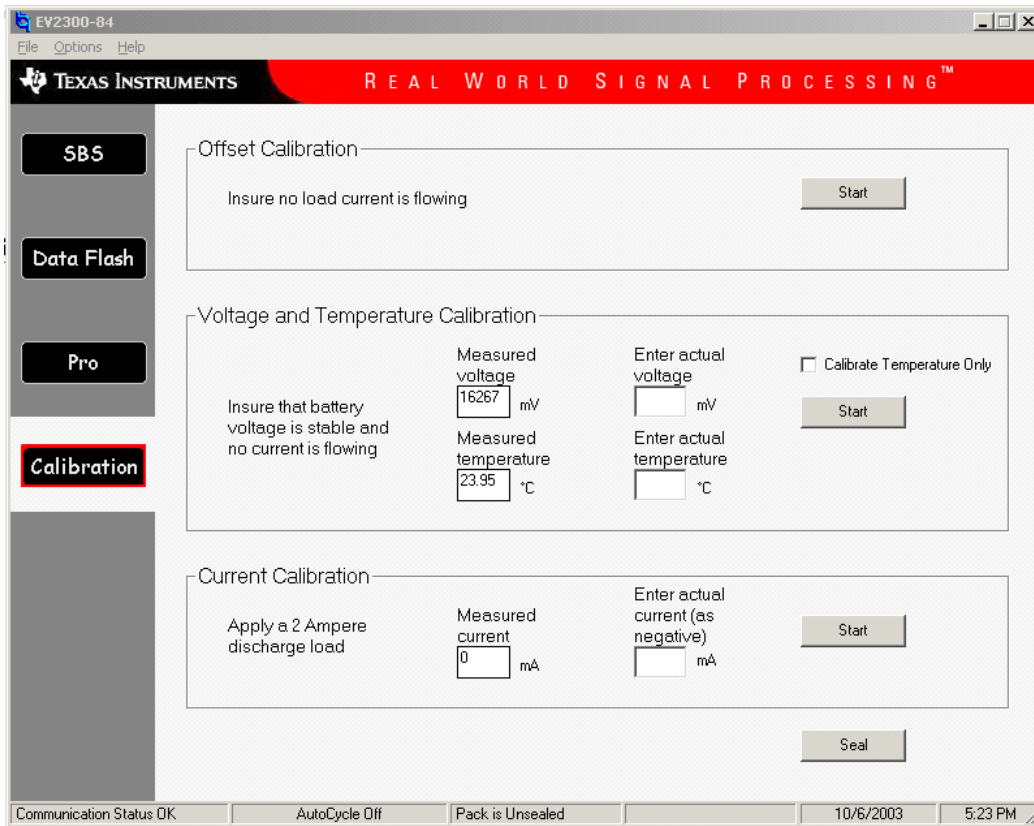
EV2300-84

File Options Help

TEXAS INSTRUMENTS

REAL WORLD SIGNAL PROCESSING™

SBS

Data Flash

Pro

Calibration

Offset Calibration

Insure no load current is flowing

Start

Voltage and Temperature Calibration

Insure that battery voltage is stable and no current is flowing

Measured voltage

16267 mV

Enter actual voltage

mV

Calibrate Temperature Only

Start

Measured temperature

23.95 °C

Enter actual temperature

°C

Current Calibration

Apply a 2 Ampere discharge load

Measured current

0 mA

Enter actual current (as negative)

mA

Start

Seal

Communication Status OK | AutoCycle Off | Pack is Unsealed | 10/6/2003 | 5:23 PM